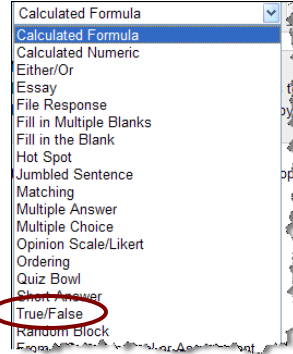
Calculated Formula
Calculated Formula
Calculated Numeric
Either/Or
Essay
File Response
Fill in Multiple Blanks
Fill in the Blank
Hot Spot
Jumbled Sentence
Matching
Multiple Answer
Multiple Choice
Opinion Scale/Likert
Ordering
Quiz Bowl
Short Answer
True/False
Random Block
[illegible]